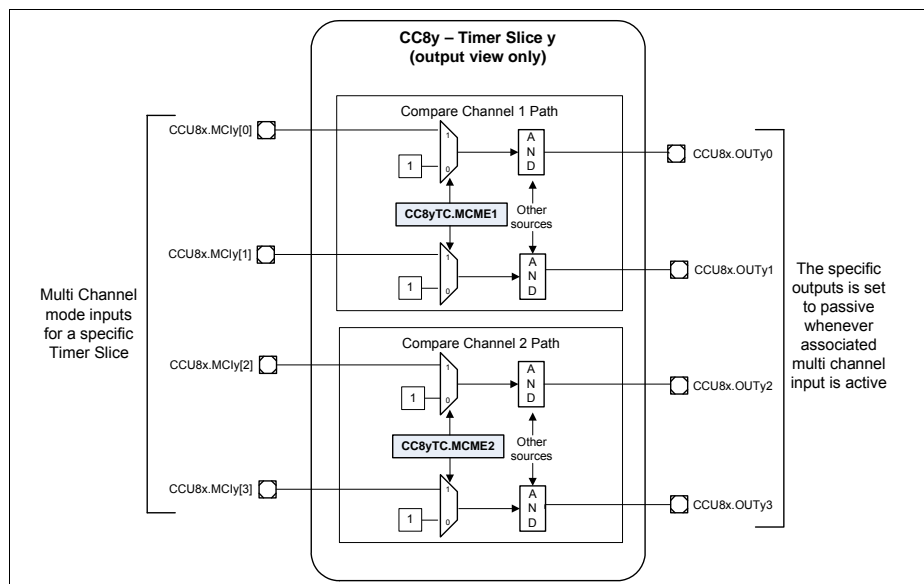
CC8y – Timer Slice y
(output view only)

Multi Channel mode inputs for a specific Timer Slice

Compare Channel 1 Path

CCU8x.MCIy[0]

1

1

0

AND

CCU8x.OUTy0

CC8yTC.MCME1

Other sources

CCU8x.MCIy[1]

1

1

0

AND

CCU8x.OUTy1

Compare Channel 2 Path

CCU8x.MCIy[2]

1

1

0

AND

CCU8x.OUTy2

CC8yTC.MCME2

Other sources

CCU8x.MCIy[3]

1

1

0

AND

CCU8x.OUTy3

The specific outputs is set to passive whenever associated multi channel input is active